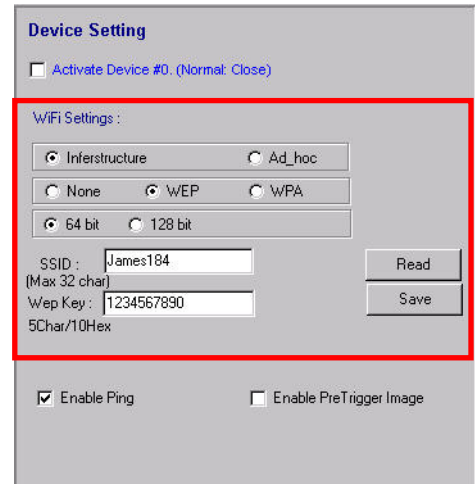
Device Setting

Activate Device #0. (Normal: Close)

WiFi Settings :

Inferstructure

Ad_hoc

None

WEP

WPA

64 bit

128 bit

SSID :

James184

(Max 32 char)

Wep Key :

1234567890

5Char/10Hex

Read

Save

Enable Ping

Enable PreTrigger Image